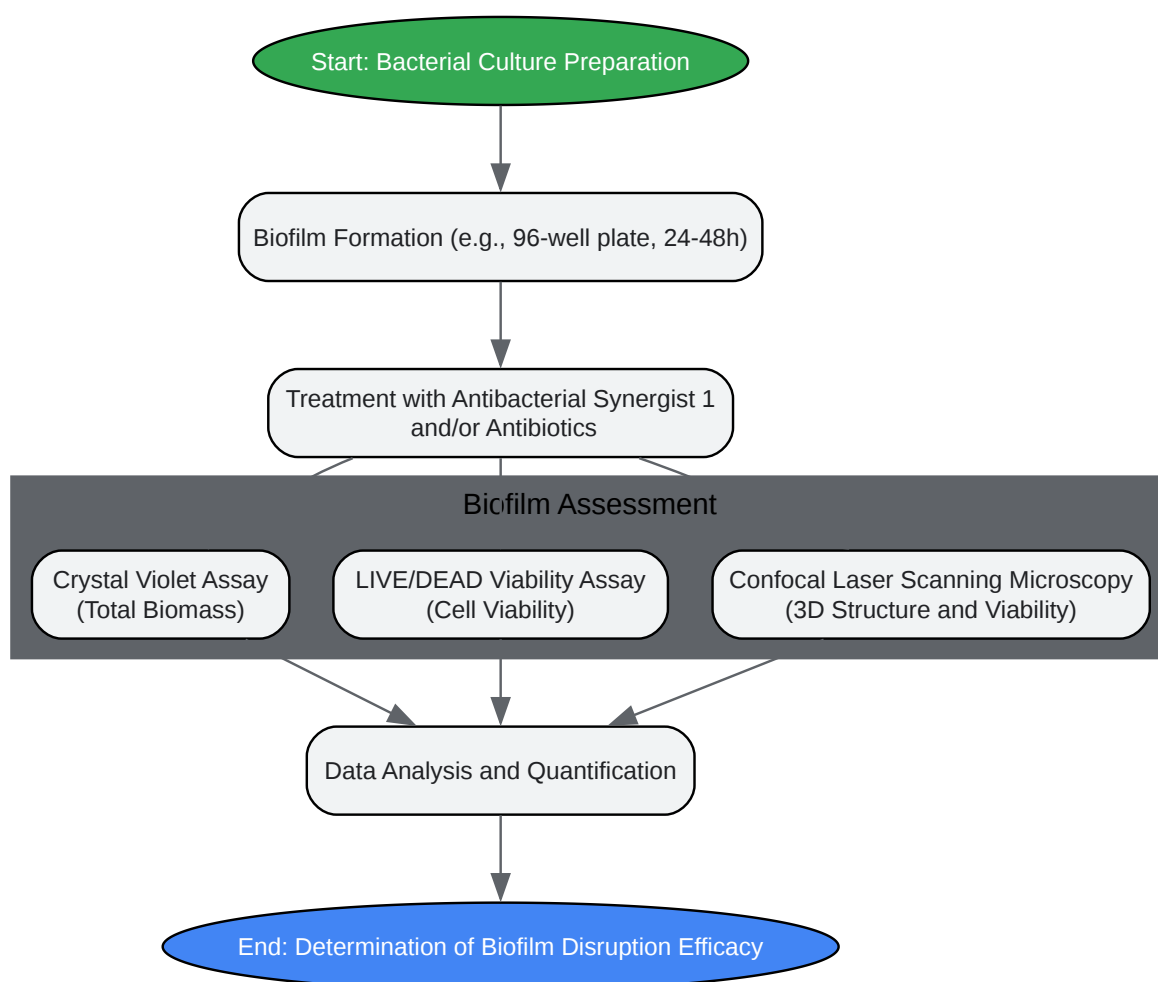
Start: Bacterial Culture Preparation

Biofilm Formation (e.g., 96-well plate, 24-48h)

Treatment with Antibacterial Synergist 1 and/or Antibiotics

Biofilm Assessment

Crystal Violet Assay (Total Biomass)

LIVE/DEAD Viability Assay (Cell Viability)

Confocal Laser Scanning Microscopy (3D Structure and Viability)

Data Analysis and Quantification

End: Determination of Biofilm Disruption Efficacy